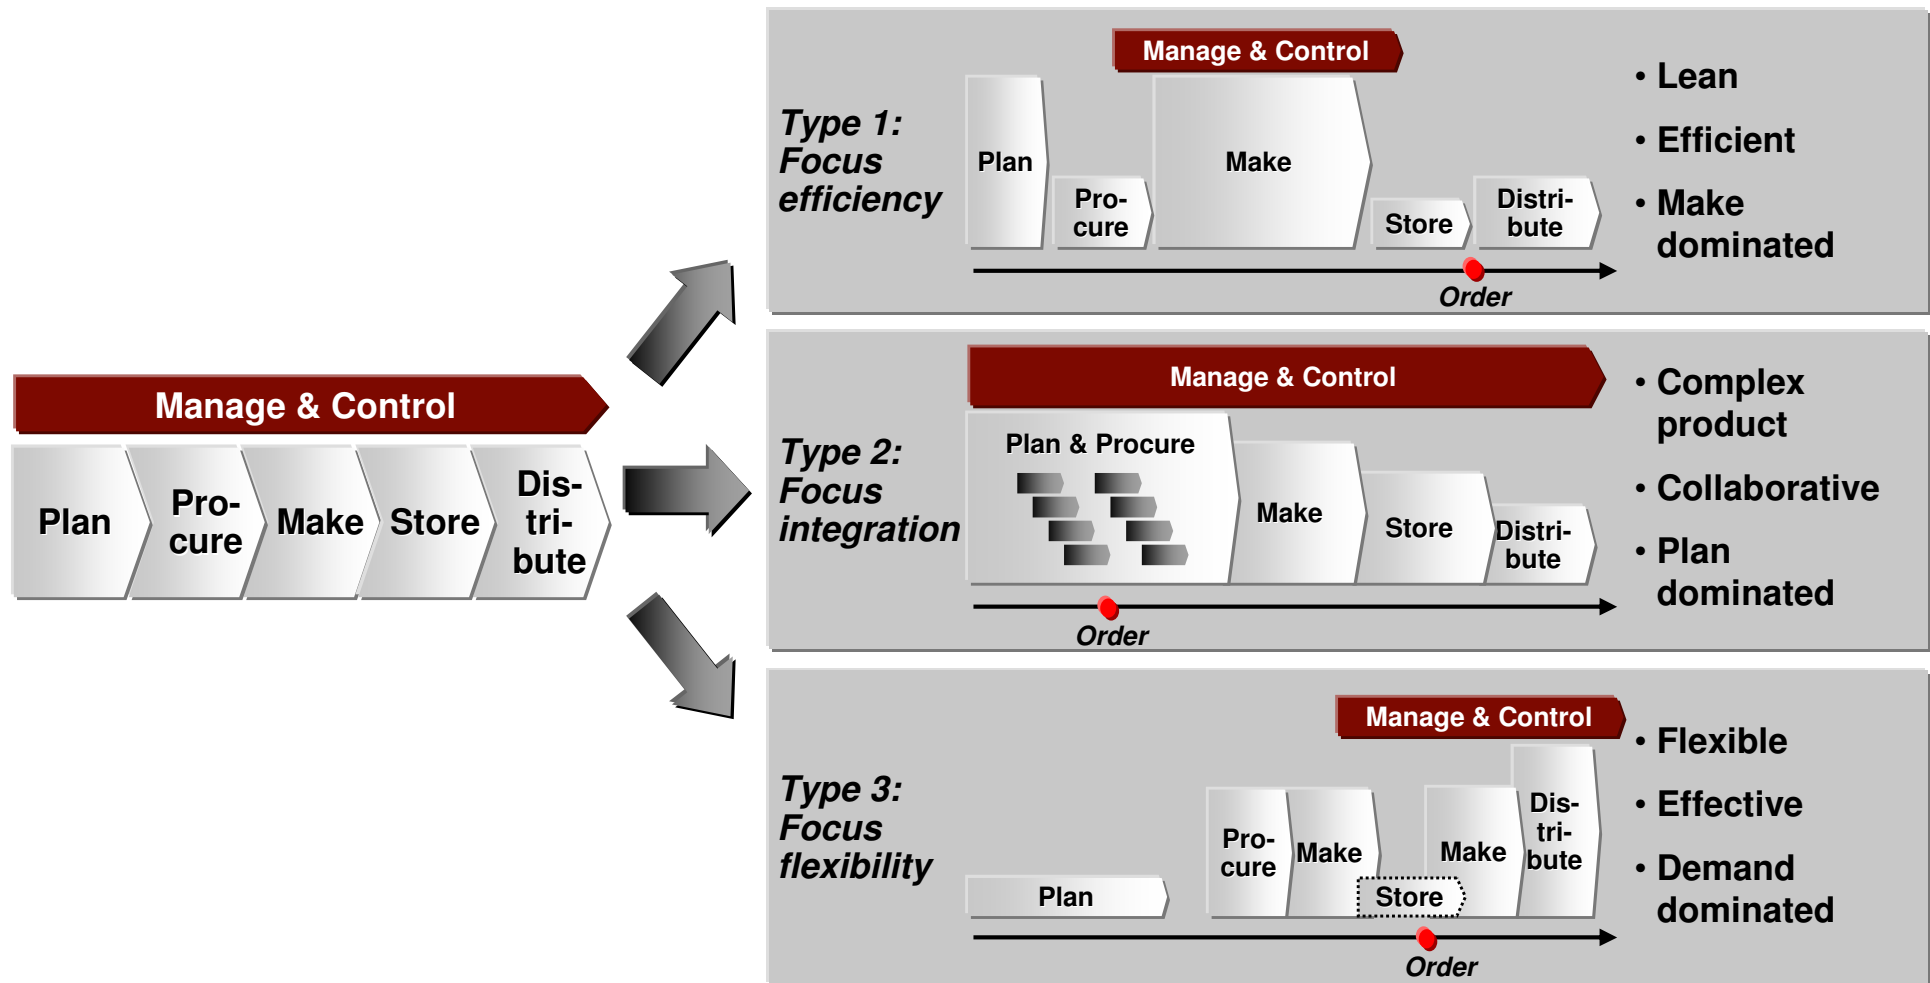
Manage & Control

Plan

Procure

Make

Store

Distribute

Type 1: Focus efficiency

Manage & Control

Plan

Procure

Make

Store

Distribute

Order

• Lean

• Efficient

• Make dominated

Type 2: Focus integration

Manage & Control

Plan & Procure

Make

Store

Distribute

Order

• Complex product

• Collaborative

• Plan dominated

Type 3: Focus flexibility

Manage & Control

Plan

Procure

Make

Store

Make

Distribute

Order

• Flexible

• Effective

• Demand dominated